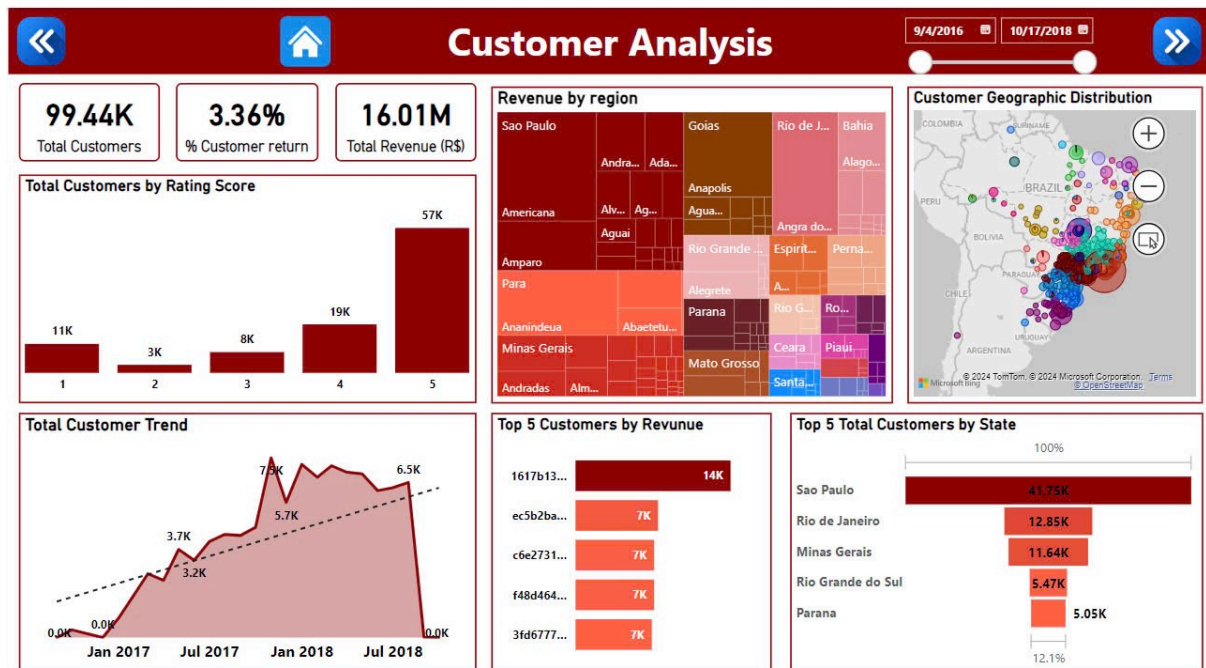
Customer Analysis

9/4/2016 10/17/2018

99.44K
Total Customers

3.36%
% Customer return

16.01M
Total Revenue (R$)

Total Customers by Rating Score

| Rating | Customers |
|---|---|
| 1 | 11K |
| 2 | 3K |
| 3 | 8K |
| 4 | 19K |
| 5 | 57K |

Revenue by region

Sao Paulo, Andra..., Ada..., Americana, Alv..., Ag..., Aguai, Amparo, Goias, Anapolis, Agua..., Rio de J..., Bahia, Alago..., Angra do..., Rio Grande ..., Espirit..., Perna..., Alegrete, A..., Para, Ananindeua, Abaetetu..., Parana, Rio G..., Ro..., Minas Gerais, Ceara, Piaui, Mato Grosso, Andradas, Alm..., Santa...

Customer Geographic Distribution

COLOMBIA, BRAZIL, PERU, BOLIVIA, PARAGUAY, CHILE, URUGUAY, ARGENTINA

Microsoft Bing © 2024 TomTom, © 2024 Microsoft Corporation, © OpenStreetMap Terms

Total Customer Trend

0.0K 0.0K 3.7K 3.2K 7.5K 5.7K 6.5K 0.0K

Jan 2017 Jul 2017 Jan 2018 Jul 2018

Top 5 Customers by Revunue

| Customer | Revenue |
|---|---|
| 1617b13... | 14K |
| ec5b2ba... | 7K |
| c6e2731... | 7K |
| f48d464... | 7K |
| 3fd6777... | 7K |

Top 5 Total Customers by State

100%

| State | Customers |
|---|---|
| Sao Paulo | 41.75K |
| Rio de Janeiro | 12.85K |
| Minas Gerais | 11.64K |
| Rio Grande do Sul | 5.47K |
| Parana | 5.05K |

12.1%